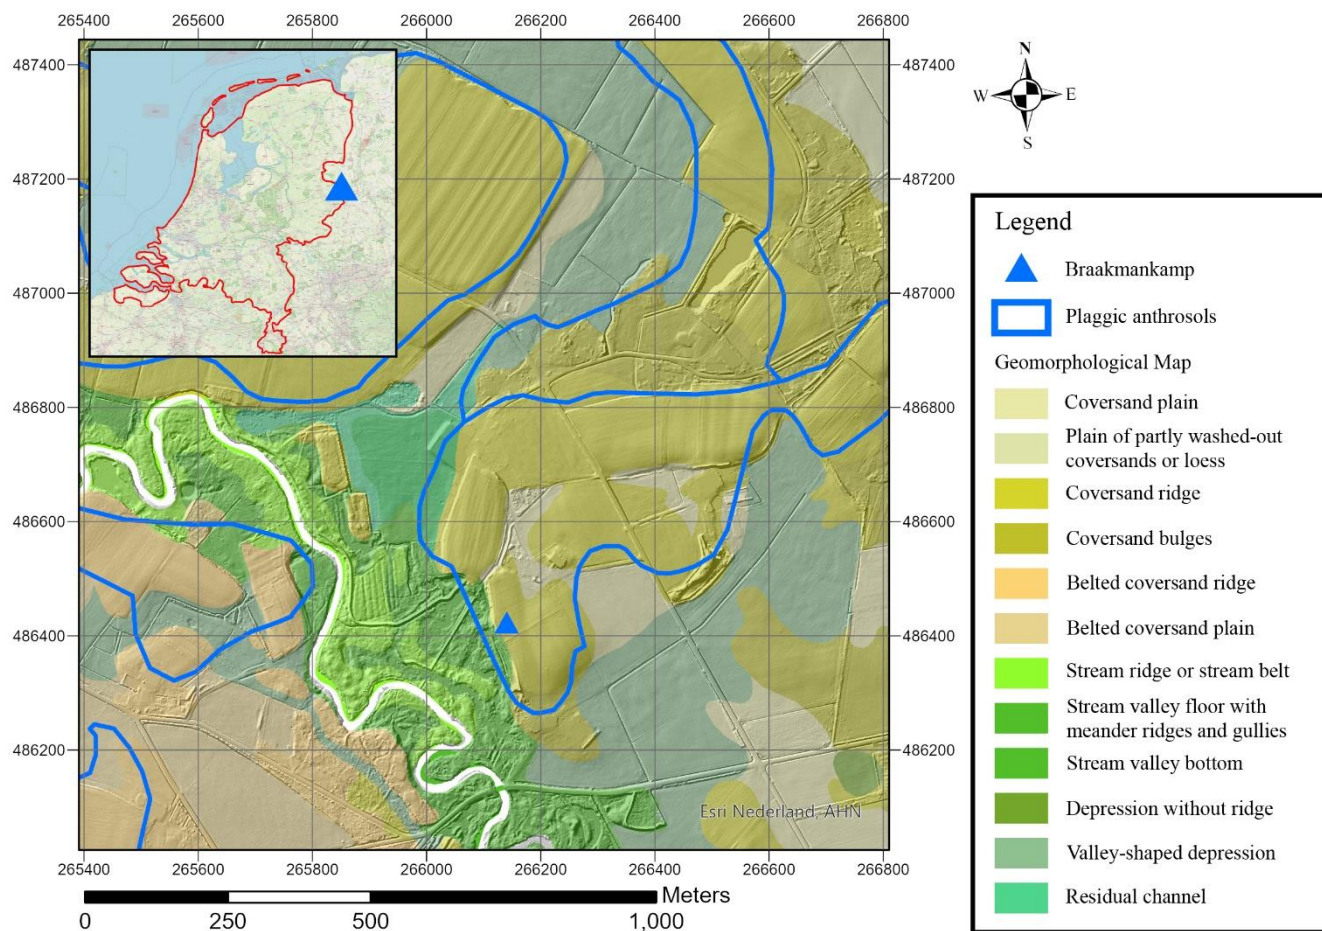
265400 265600 265800 266000 266200 266400 266600 266800

487400
487200
487000
486800
486600
486400
486200

487400
487200
487000
486800
486600
486400
486200

N
W E
S

Legend
Braakmankamp
Plaggic anthrosols
Geomorphological Map
Coversand plain
Plain of partly washed-out coversands or loess
Coversand ridge
Coversand bulges
Belted coversand ridge
Belted coversand plain
Stream ridge or stream belt
Stream valley floor with meander ridges and gullies
Stream valley bottom
Depression without ridge
Valley-shaped depression
Residual channel

Esri Nederland, AHN

265400 265600 265800 266000 266200 266400 266600 266800

Meters
0 250 500 1,000